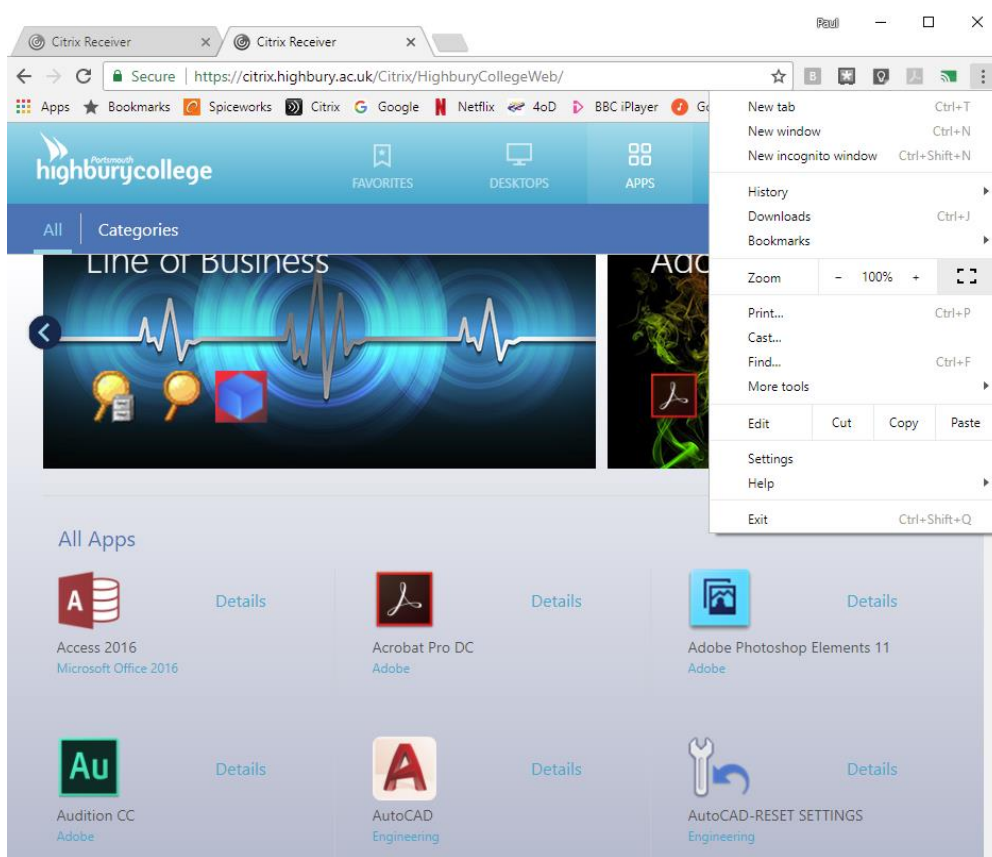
Citrix Receiver ×
Citrix Receiver ×
Paul

Secure | https://citrix.highbury.ac.uk/Citrix/HighburyCollegeWeb/

Apps Bookmarks Spiceworks Citrix Google Netflix 4oD BBC iPlayer G

Portsmouth
highburycollege

FAVORITES DESKTOPS APPS

All Categories

Line of Business

Ado

All Apps

Access 2016
Microsoft Office 2016
Details

Acrobat Pro DC
Adobe
Details

Adobe Photoshop Elements 11
Adobe
Details

Au
Audition CC
Adobe
Details

AutoCAD
Engineering
Details

AutoCAD-RESET SETTINGS
Engineering
Details

New tab Ctrl+T
New window Ctrl+N
New incognito window Ctrl+Shift+N
History
Downloads Ctrl+J
Bookmarks
Zoom – 100% +
Print... Ctrl+P
Cast...
Find... Ctrl+F
More tools
Edit Cut Copy Paste
Settings
Help
Exit Ctrl+Shift+Q